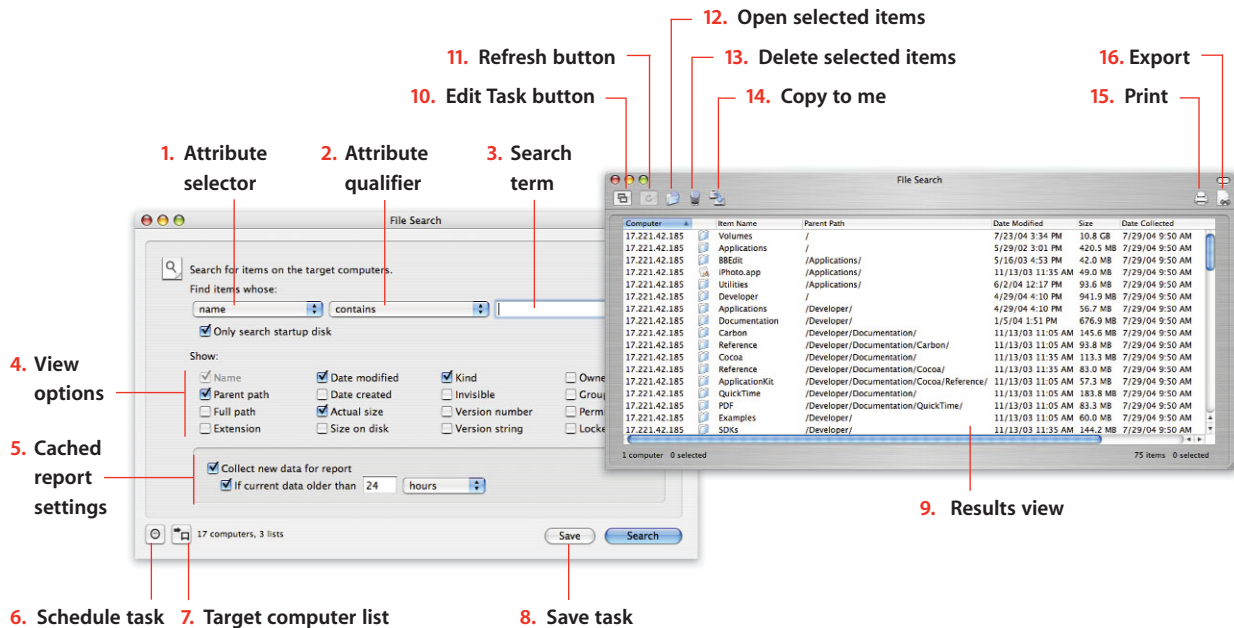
12. Open selected items
11. Refresh button
13. Delete selected items
16. Export
10. Edit Task button
14. Copy to me
15. Print

1. Attribute selector
2. Attribute qualifier
3. Search term

File Search

Search for items on the target computers.
Find items whose:
name
contains
Only search startup disk

Show:
Name
Date modified
Kind
Owne
Parent path
Date created
Invisible
Group
Full path
Actual size
Version number
Perm
Extension
Size on disk
Version string
Locke

Collect new data for report
If current data older than 24 hours

17 computers, 3 lists
Save
Search

4. View options
5. Cached report settings

File Search

| Computer | Item Name | Parent Path | Date Modified | Size | Date Collected |
|---|---|---|---|---|---|
| 17.221.42.185 | Volumes | / | 7/23/04 3:34 PM | 10.8 GB | 7/29/04 9:50 AM |
| 17.221.42.185 | Applications | / | 5/29/02 3:01 PM | 420.5 MB | 7/29/04 9:50 AM |
| 17.221.42.185 | BBEdit | /Applications/ | 5/16/03 4:53 PM | 42.0 MB | 7/29/04 9:50 AM |
| 17.221.42.185 | iPhoto.app | /Applications/ | 11/13/03 11:35 AM | 49.0 MB | 7/29/04 9:50 AM |
| 17.221.42.185 | Utilities | /Applications/ | 6/2/04 12:17 PM | 93.6 MB | 7/29/04 9:50 AM |
| 17.221.42.185 | Developer | / | 4/29/04 4:10 PM | 941.9 MB | 7/29/04 9:50 AM |
| 17.221.42.185 | Applications | /Developer/ | 4/29/04 4:10 PM | 56.7 MB | 7/29/04 9:50 AM |
| 17.221.42.185 | Documentation | /Developer/ | 1/5/04 1:51 PM | 676.9 MB | 7/29/04 9:50 AM |
| 17.221.42.185 | Carbon | /Developer/Documentation/ | 11/13/03 11:05 AM | 145.6 MB | 7/29/04 9:50 AM |
| 17.221.42.185 | Reference | /Developer/Documentation/Carbon/ | 11/13/03 11:05 AM | 93.8 MB | 7/29/04 9:50 AM |
| 17.221.42.185 | Cocoa | /Developer/Documentation/ | 11/13/03 11:35 AM | 113.3 MB | 7/29/04 9:50 AM |
| 17.221.42.185 | Reference | /Developer/Documentation/Cocoa/ | 11/13/03 11:05 AM | 83.0 MB | 7/29/04 9:50 AM |
| 17.221.42.185 | ApplicationKit | /Developer/Documentation/Cocoa/Reference/ | 11/13/03 11:05 AM | 57.3 MB | 7/29/04 9:50 AM |
| 17.221.42.185 | QuickTime | /Developer/Documentation/ | 11/13/03 11:35 AM | 183.8 MB | 7/29/04 9:50 AM |
| 17.221.42.185 | PDF | /Developer/Documentation/QuickTime/ | 11/13/03 11:05 AM | 83.3 MB | 7/29/04 9:50 AM |
| 17.221.42.185 | Examples | /Developer/ | 11/13/03 11:05 AM | 60.0 MB | 7/29/04 9:50 AM |
| 17.221.42.185 | SDKs | /Developer/ | 11/13/03 11:35 AM | 144.2 MB | 7/29/04 9:50 AM |

1 computer 0 selected
75 items 0 selected

9. Results view
6. Schedule task
7. Target computer list
8. Save task